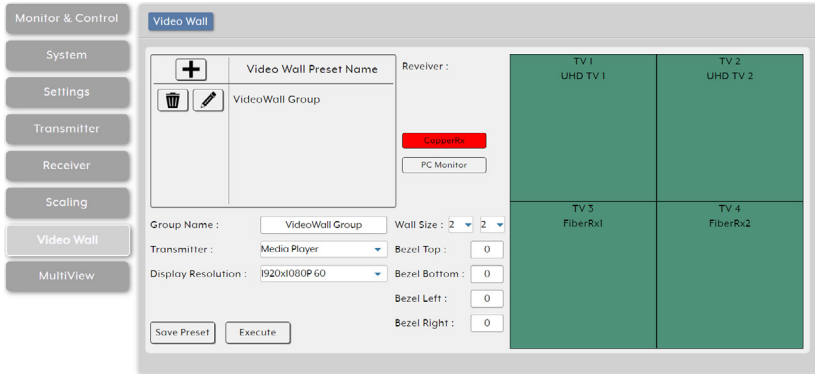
Monitor & Control
System
Settings
Transmitter
Receiver
Scaling
Video Wall
MultiView

Video Wall

Video Wall Preset Name
VideoWall Group

Reveiver :
CopperRx
PC Monitor

| TV 1 UHD TV 1 | TV 2 UHD TV 2 |
|---|---|
| TV 3 FiberRx1 | TV 4 FiberRx2 |

Group Name : VideoWall Group
Transmitter : Media Player
Display Resolution : 1920x1080P 60

Wall Size : 2 2
Bezel Top : 0
Bezel Bottom : 0
Bezel Left : 0
Bezel Right : 0

Save Preset
Execute